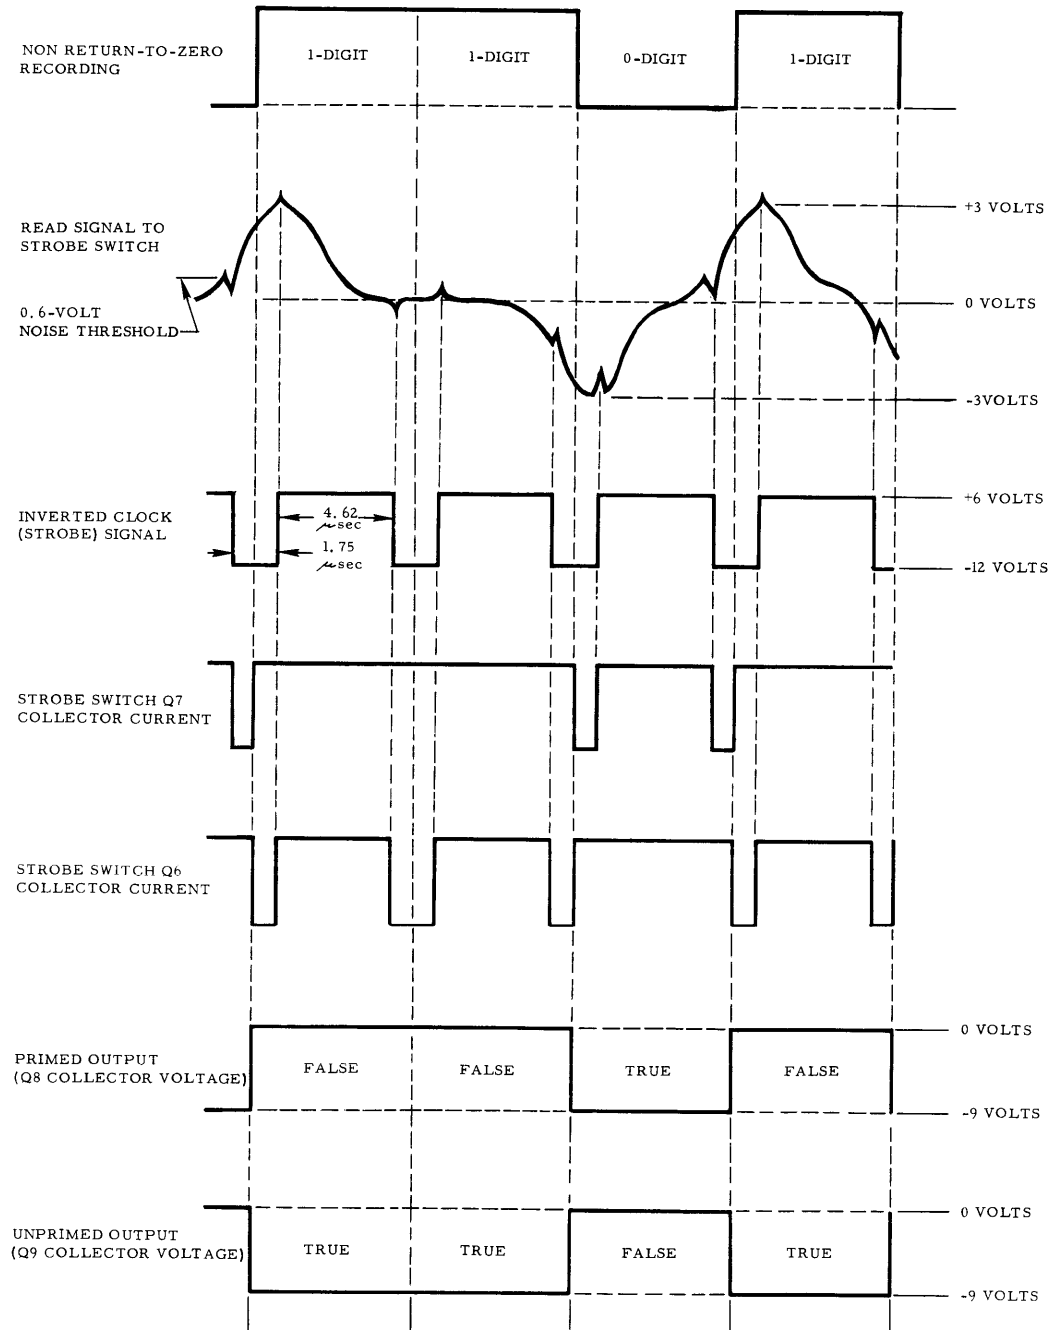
NON RETURN-TO-ZERO RECORDING

1-DIGIT

1-DIGIT

0-DIGIT

1-DIGIT

READ SIGNAL TO STROBE SWITCH

+3 VOLTS

0.6-VOLT NOISE THRESHOLD

0 VOLTS

-3VOLTS

INVERTED CLOCK (STROBE) SIGNAL

4.62 $\mu$sec

1.75 $\mu$sec

+6 VOLTS

-12 VOLTS

STROBE SWITCH Q7 COLLECTOR CURRENT

STROBE SWITCH Q6 COLLECTOR CURRENT

PRIMED OUTPUT (Q8 COLLECTOR VOLTAGE)

FALSE

FALSE

TRUE

FALSE

0 VOLTS

-9 VOLTS

UNPRIMED OUTPUT (Q9 COLLECTOR VOLTAGE)

TRUE

TRUE

FALSE

TRUE

0 VOLTS

-9 VOLTS